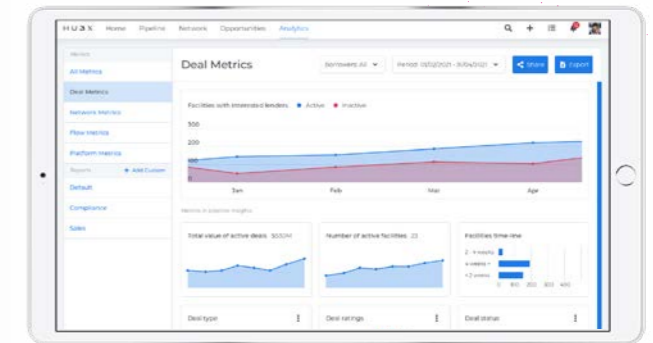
HUAX Home Pipeline Network Opportunities Analytics

Metrics
All Metrics
Deal Metrics
Network Metrics
Flow Metrics
Platform Metrics
Reports + Add Custom
Default
Compliance
Sales

Deal Metrics

Borrowers: All
Period: 01/12/2021 - 31/04/2021
Share
Export

Facilities with interested lenders ● Active ● Inactive

300
200
100
0

Jan
Feb
Mar
Apr

Metrics in pipeline insights

Total value of active deals 503M

Number of active facilities 23

Facilities time-line
2 - 4 weeks
4 weeks +
< 2 weeks
0 100 200 300 400

Deal type

Deal ratings

Deal status